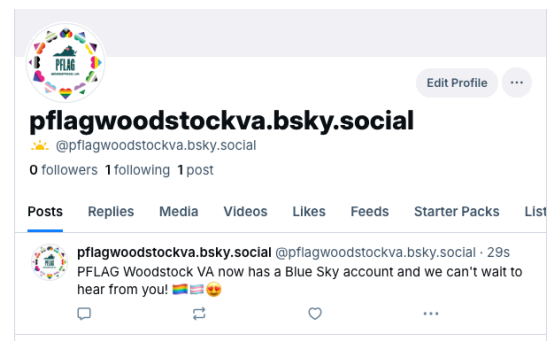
PFLAG
WOODSTOCK VA

Edit Profile ···

pflagwoodstockva.bsky.social

🌅 @pflagwoodstockva.bsky.social

0 followers 1 following 1 post

Posts Replies Media Videos Likes Feeds Starter Packs List

pflagwoodstockva.bsky.social @pflagwoodstockva.bsky.social · 29s
PFLAG Woodstock VA now has a Blue Sky account and we can't wait to hear from you! 🏳️‍🌈🏳️‍⚧️😍

···